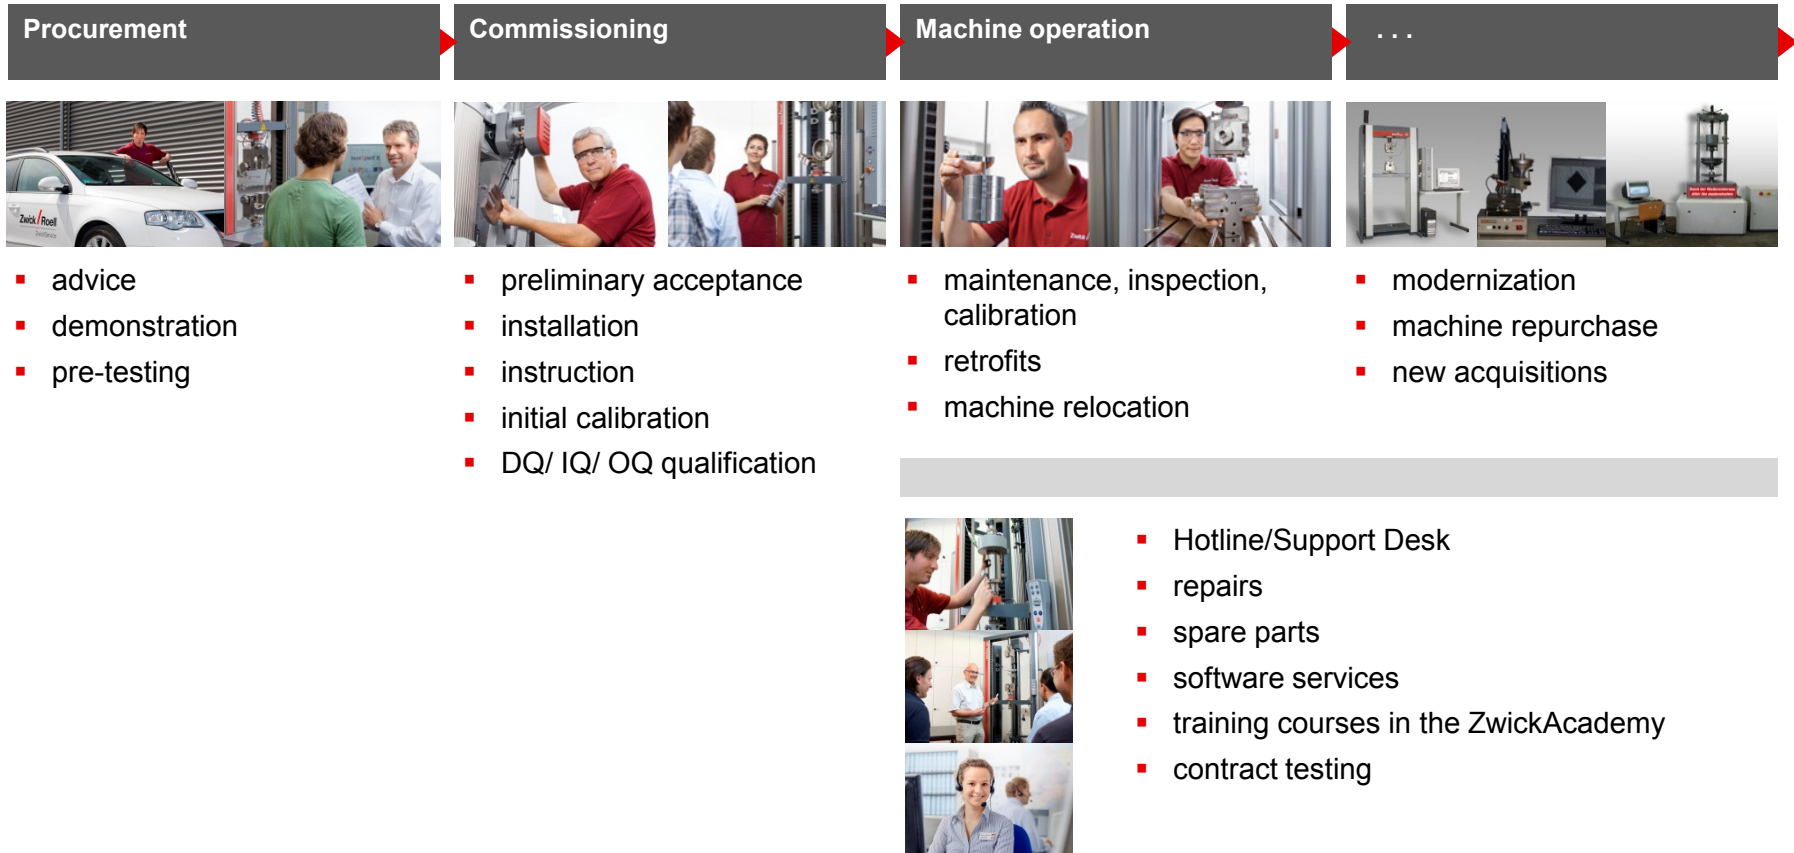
Procurement

Commissioning

Machine operation

. . .

Zwick/Roell

- advice
- demonstration
- pre-testing

- preliminary acceptance
- installation
- instruction
- initial calibration
- DQ/ IQ/ OQ qualification

- maintenance, inspection, calibration
- retrofits
- machine relocation

- modernization
- machine repurchase
- new acquisitions

- Hotline/Support Desk
- repairs
- spare parts
- software services
- training courses in the ZwickAcademy
- contract testing